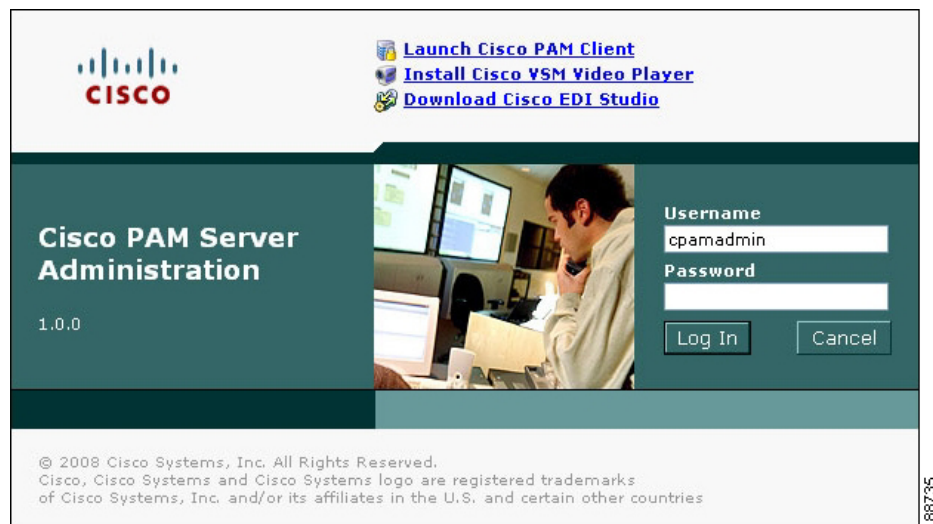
CISCO

Launch Cisco PAM Client
Install Cisco VSM Video Player
Download Cisco EDI Studio

Cisco PAM Server Administration

1.0.0

Username
cpamadmin
Password

Log In
Cancel

© 2008 Cisco Systems, Inc. All Rights Reserved.
Cisco, Cisco Systems and Cisco Systems logo are registered trademarks of Cisco Systems, Inc. and/or its affiliates in the U.S. and certain other countries

88735